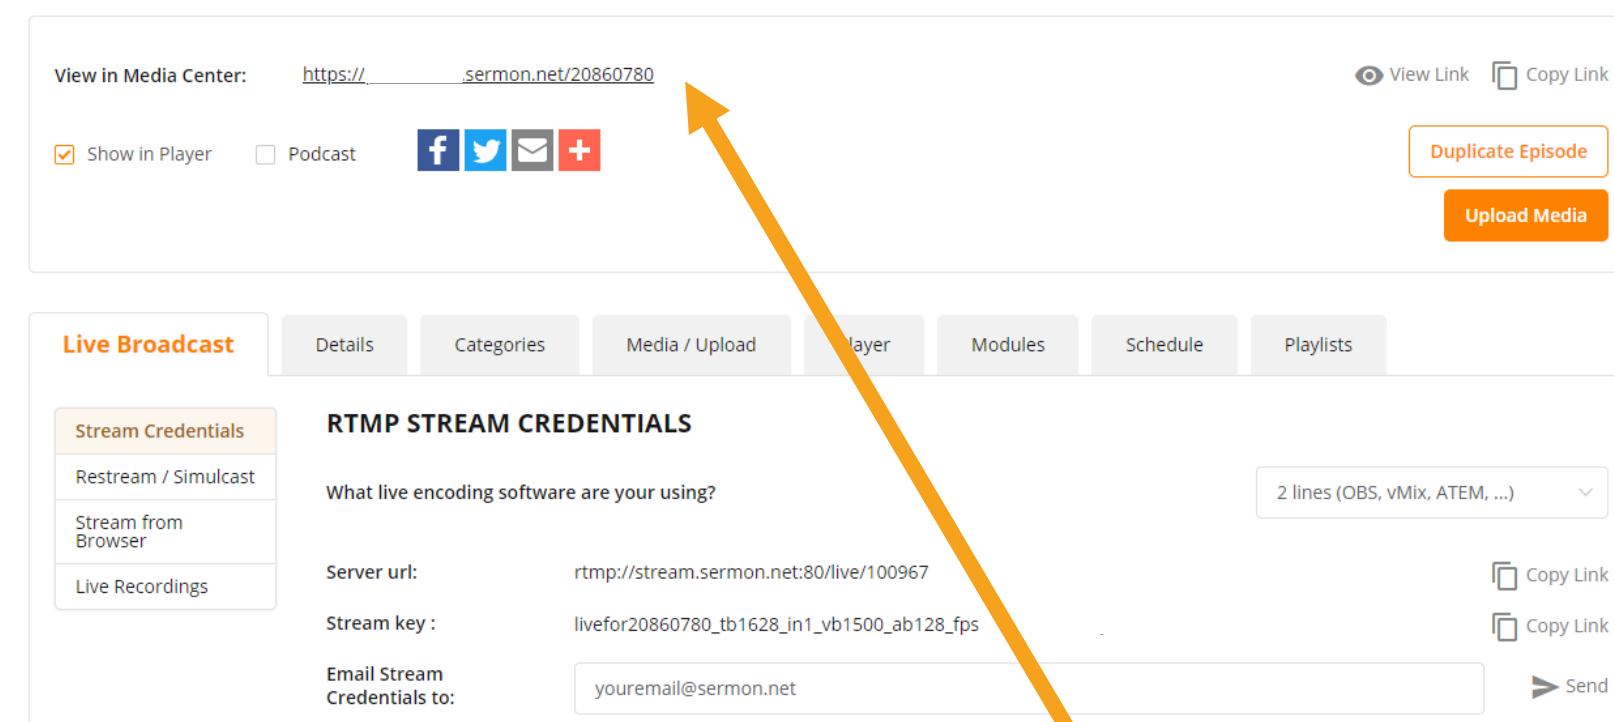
View in Media Center: https://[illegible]sermon.net/20860780

View Link Copy Link

Show in Player Podcast

Duplicate Episode

Upload Media

Live Broadcast | Details | Categories | Media / Upload | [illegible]layer | Modules | Schedule | Playlists

Stream Credentials
Restream / Simulcast
Stream from Browser
Live Recordings

RTMP STREAM CREDENTIALS

What live encoding software are your using?

2 lines (OBS, vMix, ATEM, ...)

Server url: rtmp://stream.sermon.net:80/live/100967 Copy Link

Stream key : livefor20860780_tb1628_in1_vb1500_ab128_fps Copy Link

Email Stream Credentials to: youremail@sermon.net Send